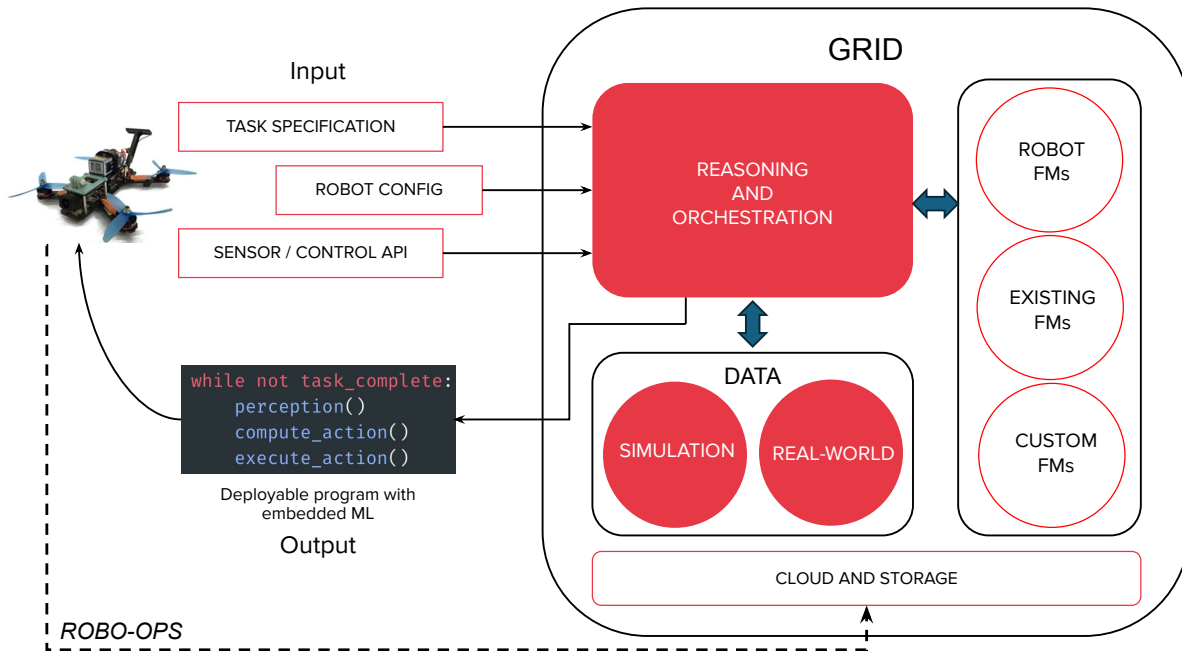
GRID

Input

TASK SPECIFICATION

ROBOT CONFIG

SENSOR / CONTROL API

REASONING AND ORCHESTRATION

ROBOT FMs

EXISTING FMs

CUSTOM FMs

DATA

SIMULATION

REAL-WORLD

while not task_complete:
    perception()
    compute_action()
    execute_action()

Deployable program with embedded ML

Output

CLOUD AND STORAGE

ROBO-OPS